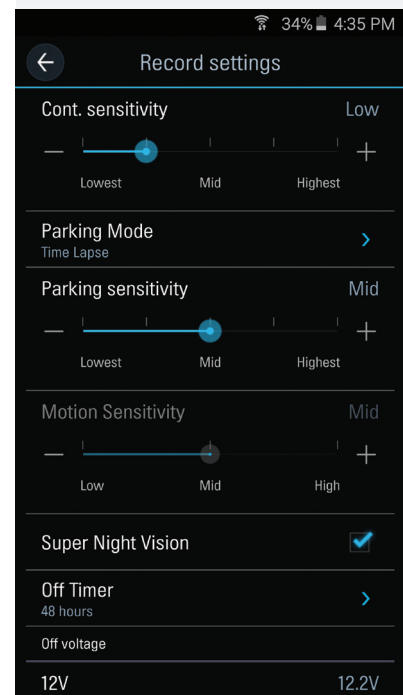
34% 4:35 PM

Record settings

Cont. sensitivity
Low

—
+

Lowest
Mid
Highest

Parking Mode
Time Lapse

Parking sensitivity
Mid

—
+

Lowest
Mid
Highest

Motion Sensitivity
Mid

—
+

Low
Mid
High

Super Night Vision

Off Timer
48 hours

Off voltage

12V
12.2V